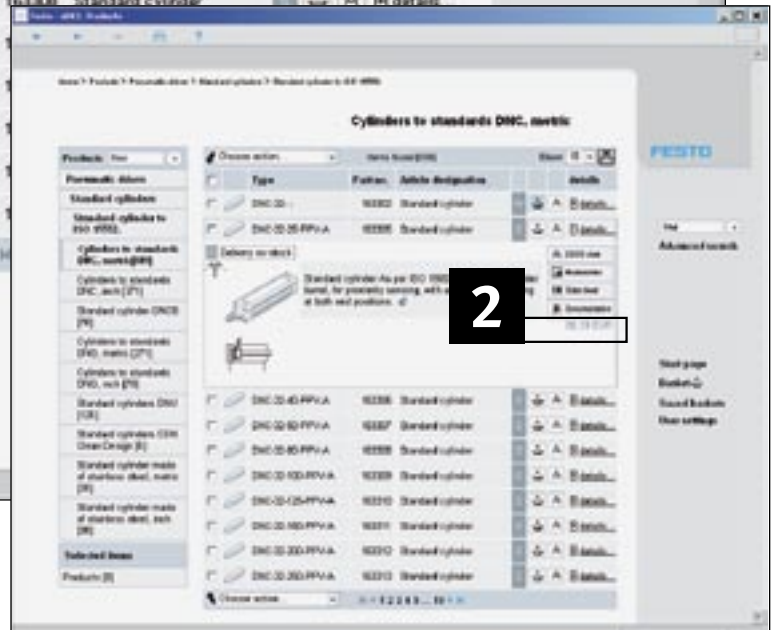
Cylinders to standards DNC, metric

FESTO

Products

Pneumatic drives

Standard cylinders

Standard cylinder to ISO 15552

Cylinders to standards DNC, metric

Cylinders to standards DNC, inch

Standard cylinder DNCB

Cylinders to standards DNG, metric

Cylinders to standards DNG, inch

Standard cylinders DNU

Standard cylinders CDN Clean Design

Standard cylinder made of stainless steel, metric

Standard cylinder made of stainless steel, inch

Selected items

Products

Choose action

Type

Part no.

Article designation

Details

DNC-32-

163302

Standard cylinder

DNC-32-25-PPV-A

163303

Standard cylinder

Delivery ex stock

Standard cylinder As per ISO 15552 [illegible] barrel, for proximity sensing, with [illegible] at both end positions.

2

DNC-32-40-PPV-A

163306

Standard cylinder

DNC-32-50-PPV-A

163307

Standard cylinder

DNC-32-80-PPV-A

163308

Standard cylinder

DNC-32-100-PPV-A

163309

Standard cylinder

DNC-32-125-PPV-A

163310

Standard cylinder

DNC-32-160-PPV-A

163311

Standard cylinder

DNC-32-200-PPV-A

163312

Standard cylinder

DNC-32-250-PPV-A

163313

Standard cylinder

Choose action

1 2 3 4 5 ... 10

Advanced search

Start page

Basket

Saved baskets

User settings